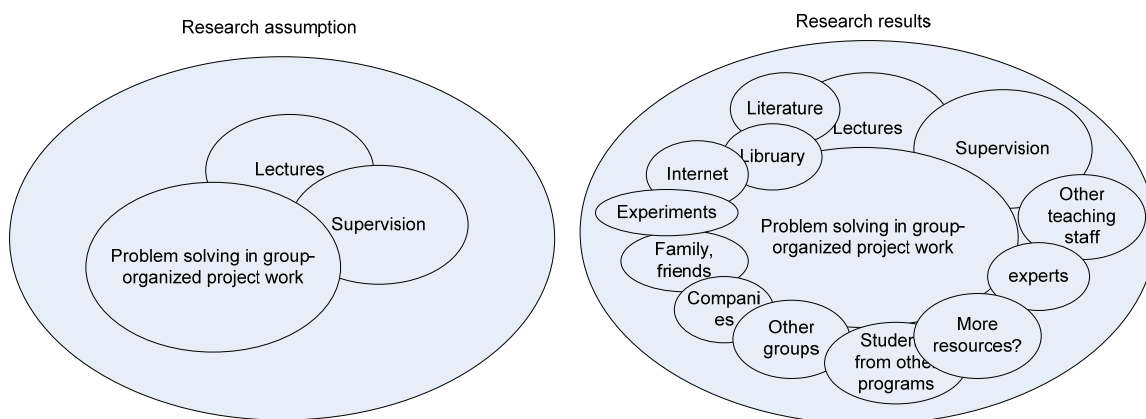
Research assumption

Lectures

Supervision

Problem solving in group-organized project work

Research results

Literature

Lectures

Libruary

Supervision

Internet

Other teaching staff

Experiments

Problem solving in group-organized project work

Family, friends

experts

Compani es

Other groups

Studen from other programs

More resources?